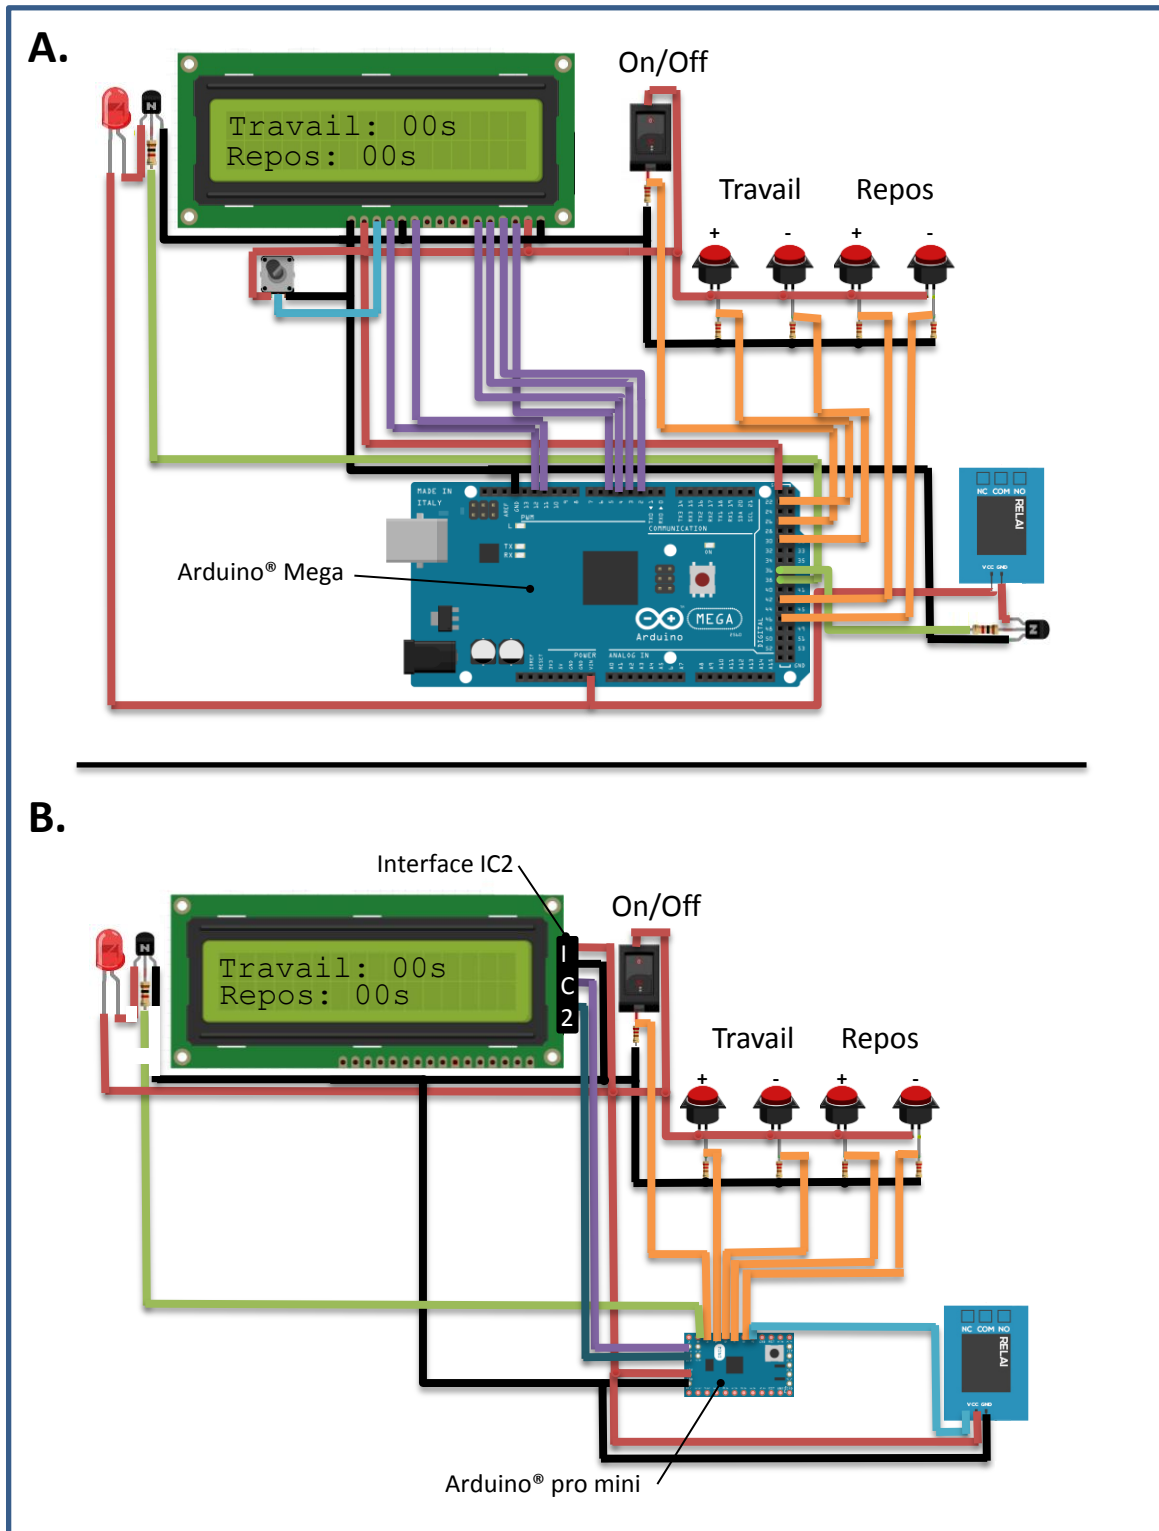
A.

Travail: 00s
Repos: 00s

On/Off

Travail Repos

+ - + -

N

MADE IN ITALY

PWM

COMMUNICATION

MEGA

Arduino

POWER

ANALOG IN

DIGITAL

Arduino® Mega

NC COM NO

RELAI

VCC GND

N

B.

Interface IC2

On/Off

Travail: 00s
Repos: 00s

I
C
2

Travail Repos

+ - + -

N

NC COM NO

RELAI

VCC GND

Arduino® pro mini